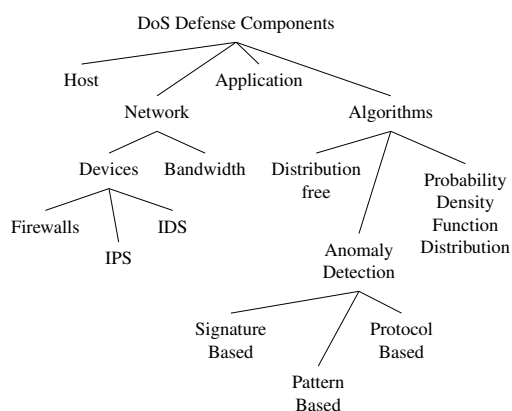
DoS Defense Components

Host

Network

Application

Algorithms

Devices

Bandwidth

Distribution free

Probability Density Function Distribution

Firewalls

IPS

IDS

Anomaly Detection

Signature Based

Protocol Based

Pattern Based